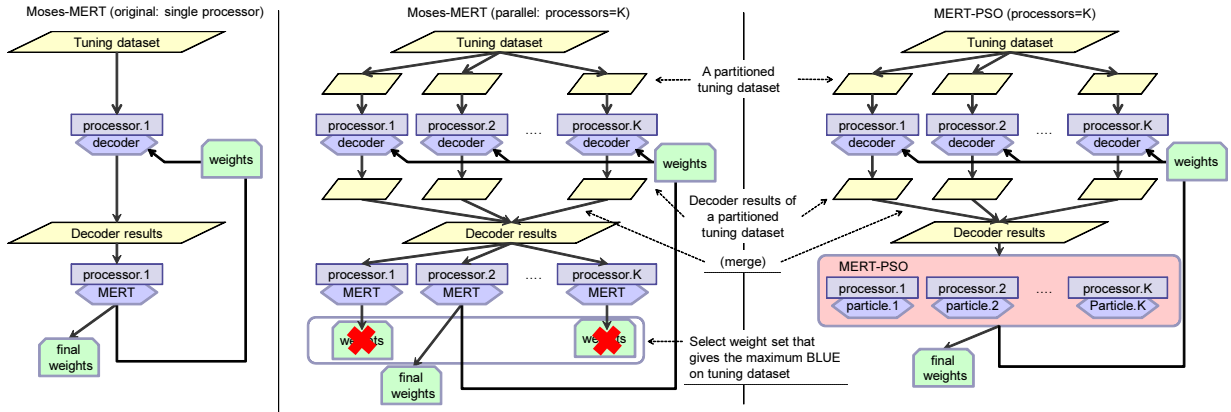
Moses-MERT (original: single processor)

Tuning dataset

processor.1
decoder

weights

Decoder results

processor.1
MERT

final weights

Moses-MERT (parallel: processors=K)

Tuning dataset

processor.1
decoder

processor.2
decoder

....

processor.K
decoder

weights

Decoder results

processor.1
MERT

processor.2
MERT

....

processor.K
MERT

weights

weights

final weights

A partitioned tuning dataset

Decoder results of a partitioned tuning dataset

(merge)

Select weight set that gives the maximum BLUE on tuning dataset

MERT-PSO (processors=K)

Tuning dataset

processor.1
decoder

processor.2
decoder

....

processor.K
decoder

weights

Decoder results

MERT-PSO

processor.1
particle.1

processor.2
particle.2

....

processor.K
Particle.K

final weights